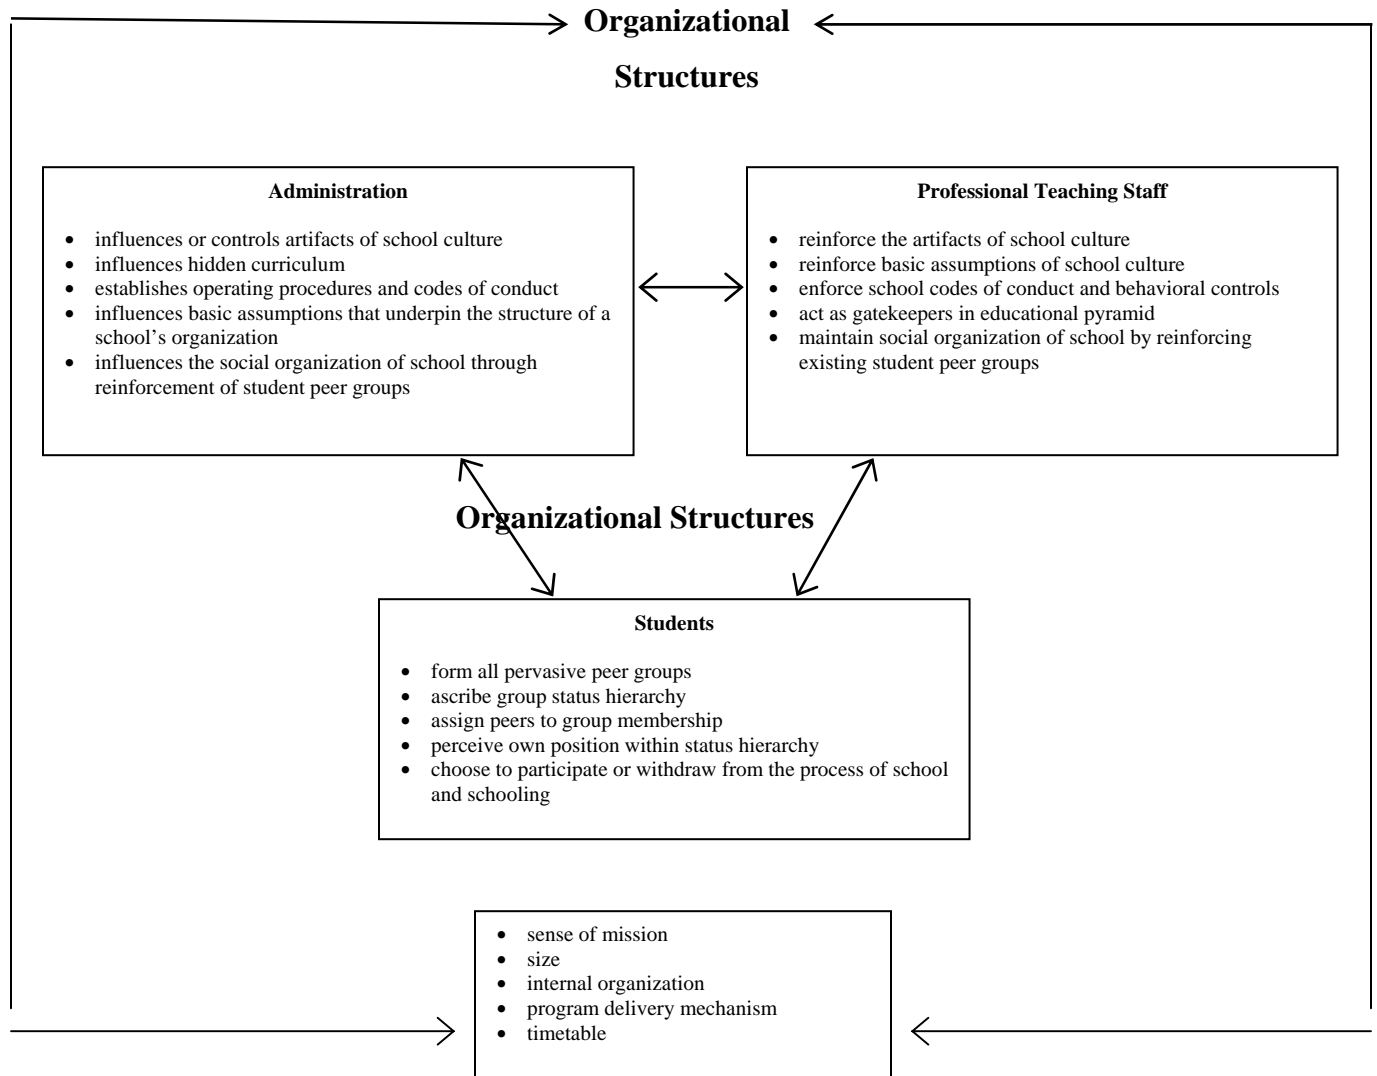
Organizational

Structures

Administration

- influences or controls artifacts of school culture
- influences hidden curriculum
- establishes operating procedures and codes of conduct
- influences basic assumptions that underpin the structure of a school’s organization
- influences the social organization of school through reinforcement of student peer groups

Professional Teaching Staff

- reinforce the artifacts of school culture
- reinforce basic assumptions of school culture
- enforce school codes of conduct and behavioral controls
- act as gatekeepers in educational pyramid
- maintain social organization of school by reinforcing existing student peer groups

Organizational Structures

Students

- form all pervasive peer groups
- ascribe group status hierarchy
- assign peers to group membership
- perceive own position within status hierarchy
- choose to participate or withdraw from the process of school and schooling

- sense of mission
- size
- internal organization
- program delivery mechanism
- timetable